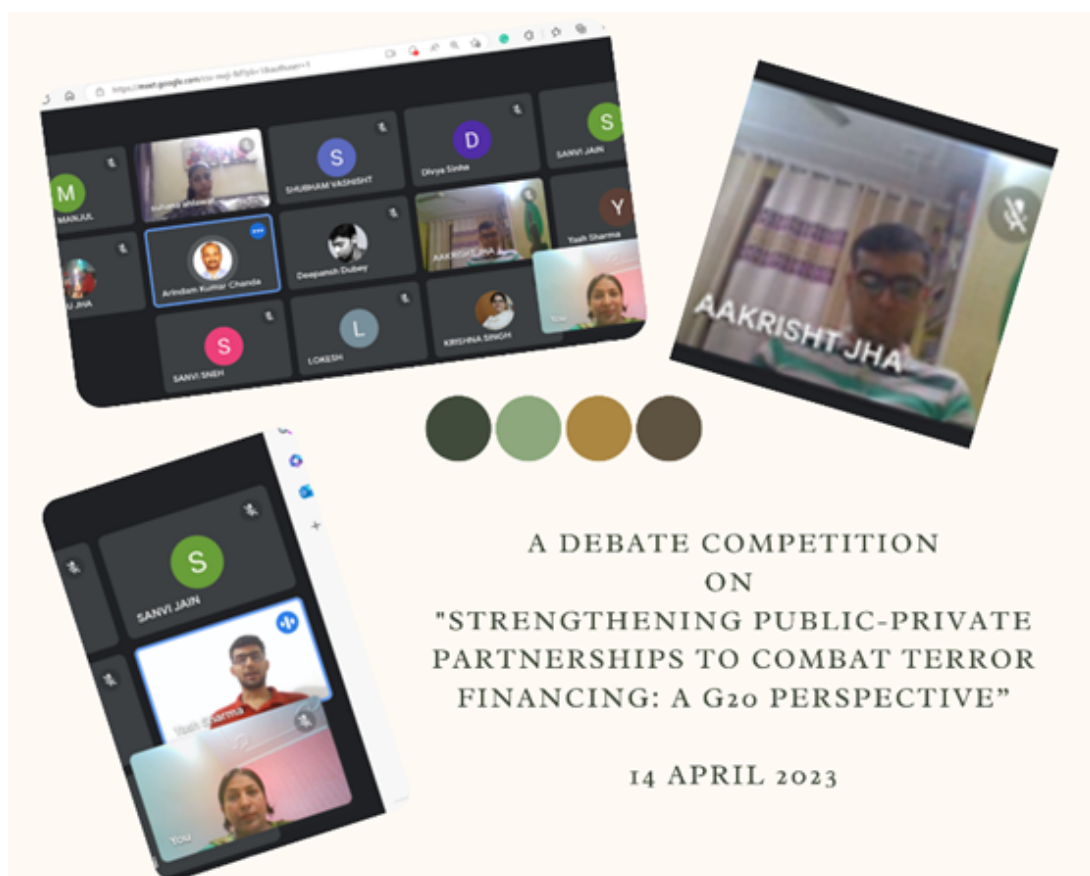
https://meet.google.com/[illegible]

M
MANJUL

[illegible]

S
SHUBHAM VASHISHT

D
Divya Sinha

S
SANVI JAIN

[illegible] JHA

Arindam Kumar Chanda

Deepansh Dubey

AAKRISHT JHA

Y
Yash Sharma

S
SANVI SNEH

L
LOKESH

KRISHNA SINGH

You

AAKRISHT JHA

S
SANVI JAIN

Yash Sharma

You

A DEBATE COMPETITION
ON
"STRENGTHENING PUBLIC-PRIVATE PARTNERSHIPS TO COMBAT TERROR FINANCING: A G20 PERSPECTIVE"

14 APRIL 2023